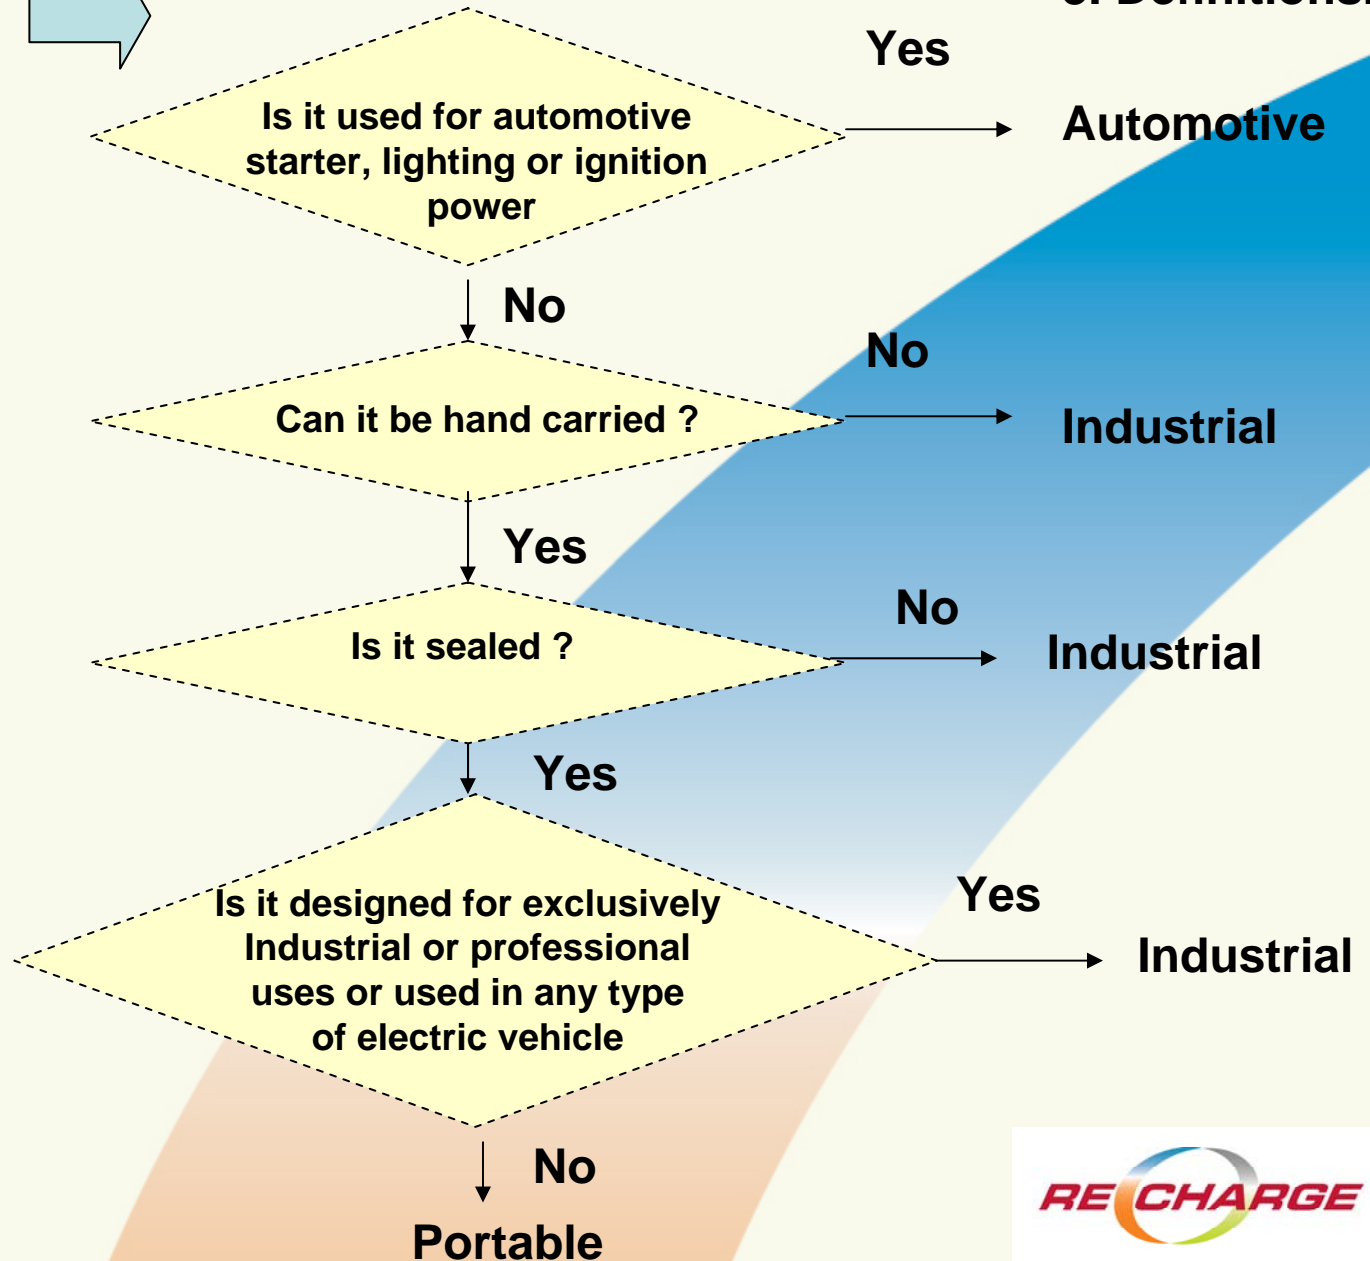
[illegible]

Is it used for automotive starter, lighting or ignition power

Yes

Automotive

No

Can it be hand carried ?

No

Industrial

Yes

Is it sealed ?

No

Industrial

Yes

Is it designed for exclusively Industrial or professional uses or used in any type of electric vehicle

Yes

Industrial

No

Portable

RECHARGE